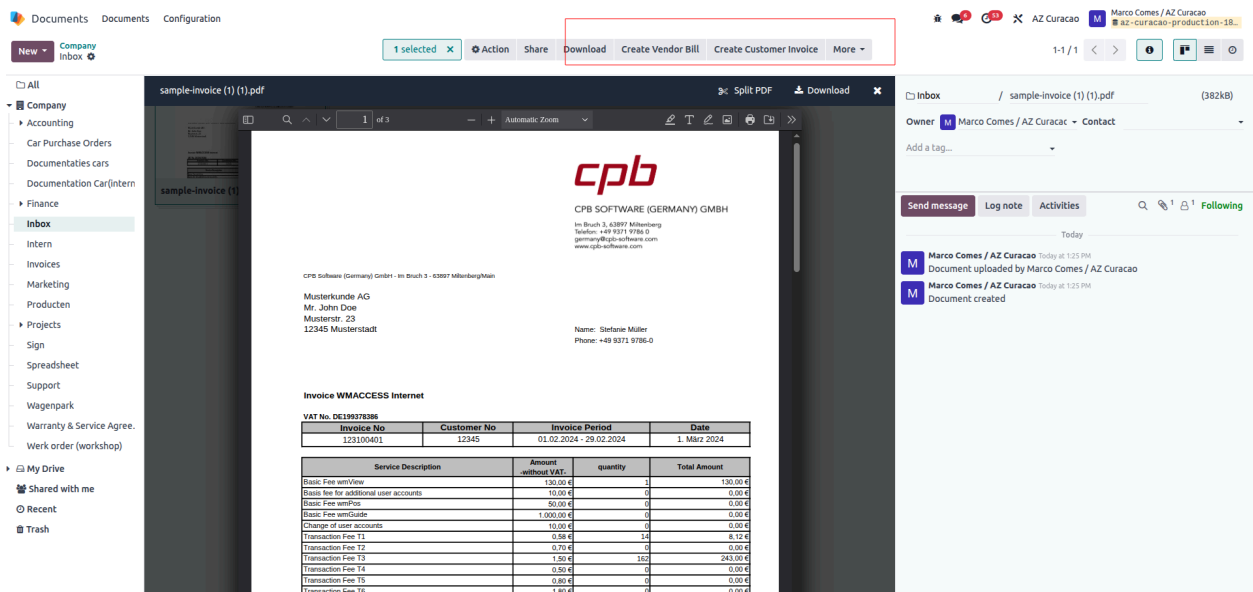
Documents Documents Configuration

6 53 AZ Curacao M Marco Comes / AZ Curacao az-curacao-production-18...

New Company Inbox

1 selected × Action Share Download Create Vendor Bill Create Customer Invoice More

1-1 / 1

All
Company
Accounting
Car Purchase Orders
Documentaties cars
Documentation Car(intern
Finance
Inbox
Intern
Invoices
Marketing
Producten
Projects
Sign
Spreadsheet
Support
Wagenpark
Warranty & Service Agree.
Werk order (workshop)
My Drive
Shared with me
Recent
Trash

sample-invoice (1)

sample-invoice (1) (1).pdf Split PDF Download

1 of 3 Automatic Zoom

cpb

CPB SOFTWARE (GERMANY) GMBH

Im Bruch 3, 63897 Miltenberg
Telefon: +49 9371 9786 0
germany@cpb-software.com
www.cpb-software.com

CPB Software (Germany) GmbH - Im Bruch 3 - 63897 Miltenberg/Main

Musterkunde AG
Mr. John Doe
Musterstr. 23
12345 Musterstadt

Name: Stefanie Müller
Phone: +49 9371 9786-0

Invoice WMACCESS Internet

VAT No. DE199378386

| Invoice No | Customer No | Invoice Period | Date |
|---|---|---|---|
| 123100401 | 12345 | 01.02.2024 - 29.02.2024 | 1. März 2024 |

| Service Description | Amount -without VAT- | quantity | Total Amount |
|---|---|---|---|
| Basic Fee wmView | 130,00 € | 1 | 130,00 € |
| Basis fee for additional user accounts | 10,00 € | 0 | 0,00 € |
| Basic Fee wmPos | 50,00 € | 0 | 0,00 € |
| Basic Fee wmGuide | 1.000,00 € | 0 | 0,00 € |
| Change of user accounts | 10,00 € | 0 | 0,00 € |
| Transaction Fee T1 | 0,58 € | 14 | 8,12 € |
| Transaction Fee T2 | 0,70 € | 0 | 0,00 € |
| Transaction Fee T3 | 1,50 € | 162 | 243,00 € |
| Transaction Fee T4 | 0,50 € | 0 | 0,00 € |
| Transaction Fee T5 | 0,80 € | 0 | 0,00 € |
| Transaction Fee T6 | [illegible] | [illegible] | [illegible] |

Inbox / sample-invoice (1) (1).pdf (382kB)

Owner M Marco Comes / AZ Curacao Contact

Add a tag...

Send message Log note Activities 1 1 Following

Today

M Marco Comes / AZ Curacao Today at 1:25 PM
Document uploaded by Marco Comes / AZ Curacao

M Marco Comes / AZ Curacao Today at 1:25 PM
Document created